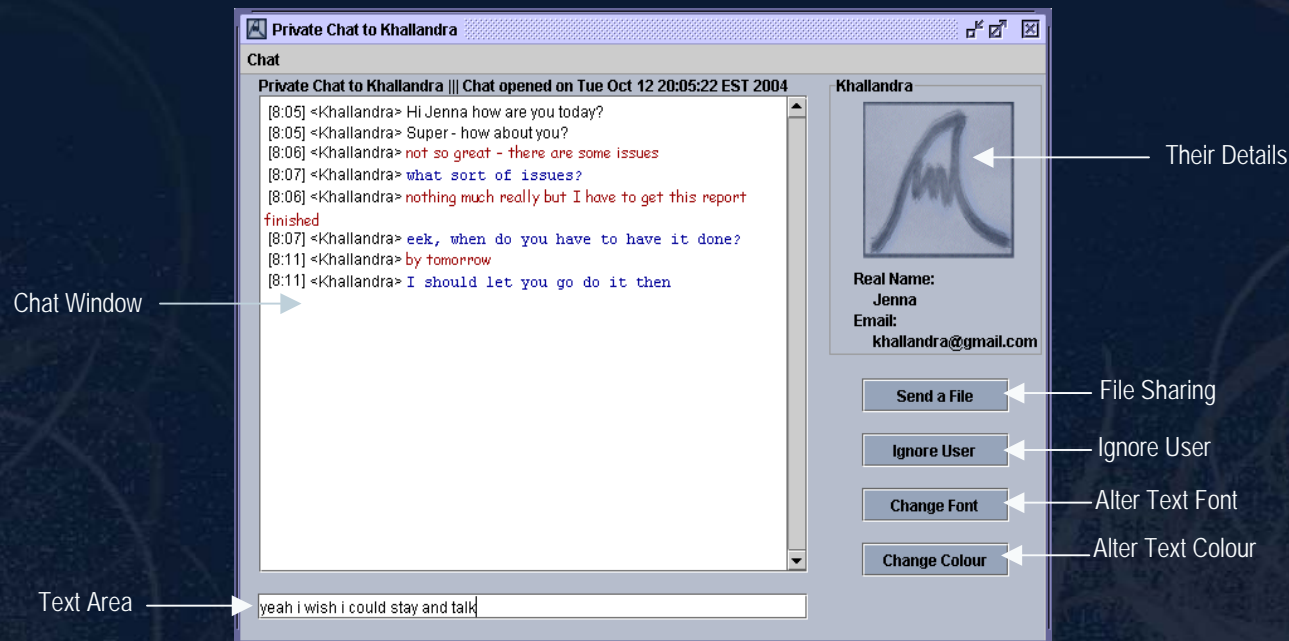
Private Chat to Khallandra

Chat

Private Chat to Khallandra ||| Chat opened on Tue Oct 12 20:05:22 EST 2004

[8:05] <Khallandra> Hi Jenna how are you today?
[8:05] <Khallandra> Super - how about you?
[8:06] <Khallandra> not so great - there are some issues
[8:07] <Khallandra> what sort of issues?
[8:06] <Khallandra> nothing much really but I have to get this report finished
[8:07] <Khallandra> eek, when do you have to have it done?
[8:11] <Khallandra> by tomorrow
[8:11] <Khallandra> I should let you go do it then

Khallandra

Real Name:
Jenna
Email:
khallandra@gmail.com

Send a File
Ignore User
Change Font
Change Colour

yeah i wish i could stay and talk

Their Details
Chat Window
File Sharing
Ignore User
Alter Text Font
Alter Text Colour
Text Area